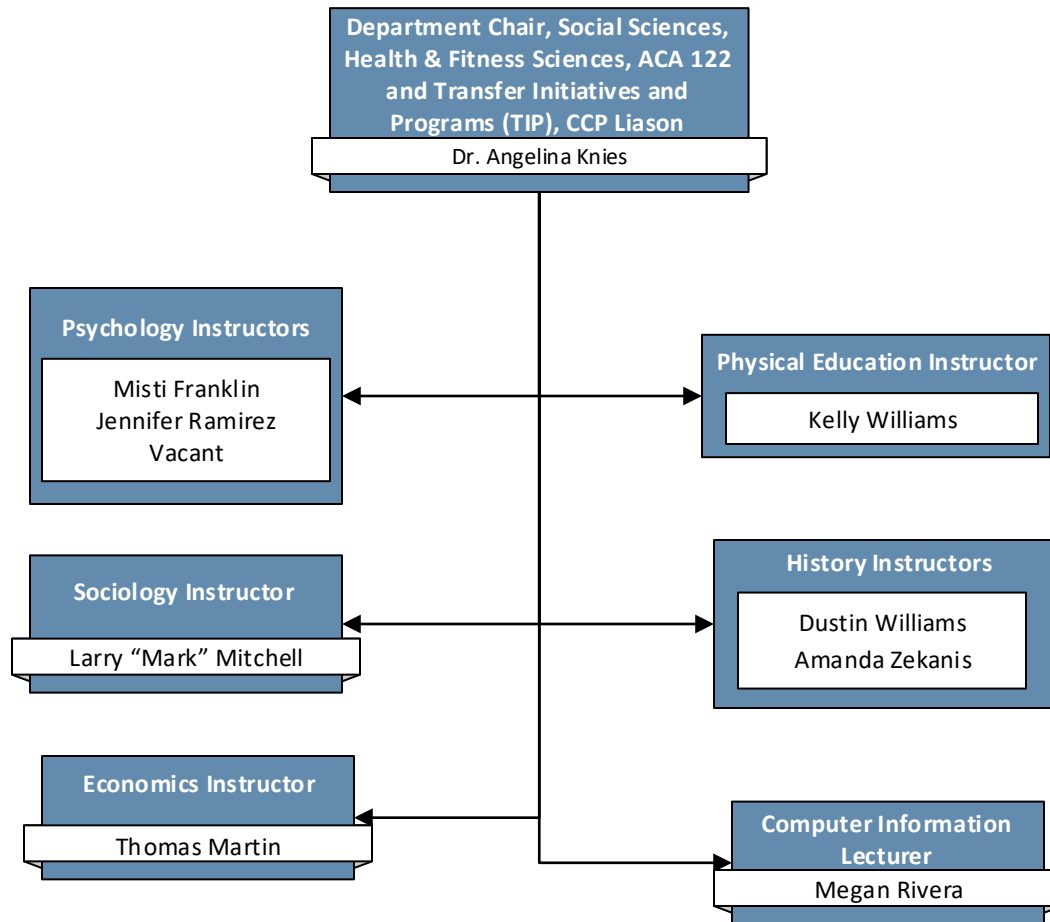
Department Chair, Social Sciences, Health & Fitness Sciences, ACA 122 and Transfer Initiatives and Programs (TIP), CCP Liason

Dr. Angelina Knies

Psychology Instructors

Misti Franklin
Jennifer Ramirez
Vacant

Physical Education Instructor

Kelly Williams

Sociology Instructor

Larry “Mark” Mitchell

History Instructors

Dustin Williams
Amanda Zekanis

Economics Instructor

Thomas Martin

Computer Information Lecturer

Megan Rivera